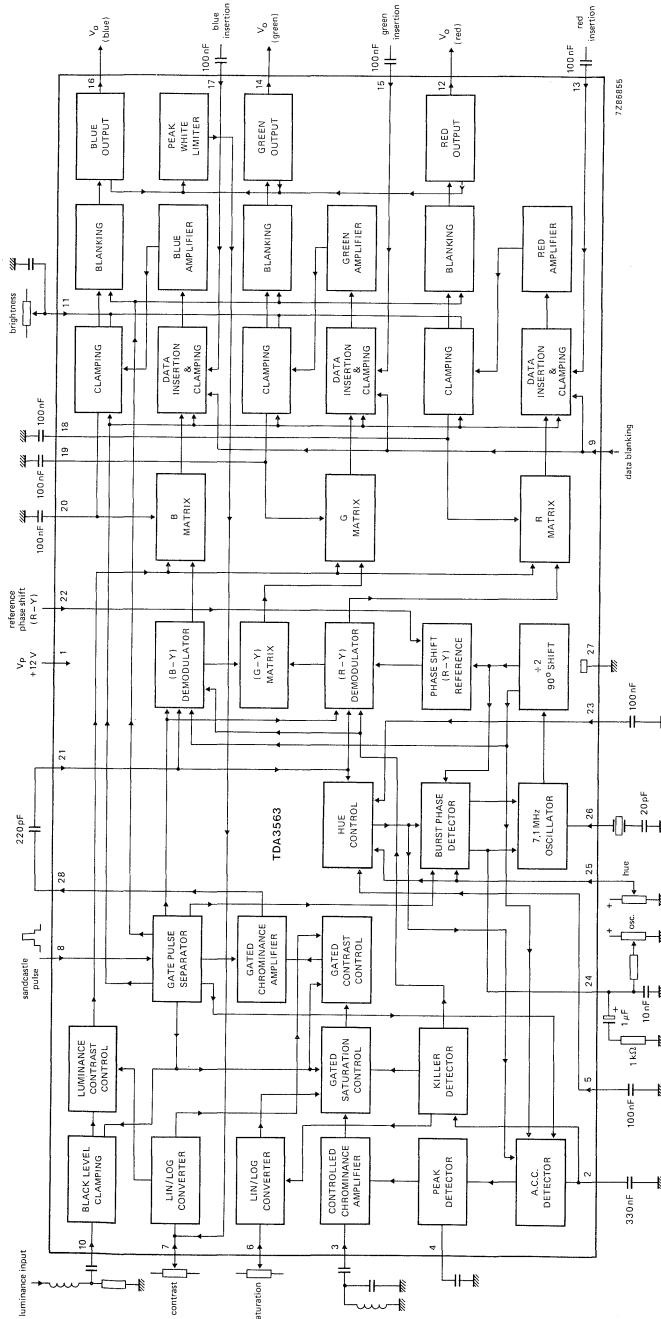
$V_o$ (blue)
blue insertion
100 nF
$V_o$ (green)
100 nF
green insertion
$V_o$ (red)
100 nF
red insertion
7Z86855
16
17
14
15
12
13
BLUE OUTPUT
PEAK WHITE LIMITER
GREEN OUTPUT
RED OUTPUT
BLANKING
BLUE AMPLIFIER
BLANKING
GREEN AMPLIFIER
BLANKING
RED AMPLIFIER
brightness
11
CLAMPING
DATA INSERTION & CLAMPING
CLAMPING
DATA INSERTION & CLAMPING
CLAMPING
DATA INSERTION & CLAMPING
100 nF
18
100 nF
19
9
data blanking
100 nF
20
B MATRIX
G MATRIX
R MATRIX
reference phase shift (R – Y)
22
$V_P$ +12 V
1
(B – Y) DEMODULATOR
(G – Y) MATRIX
(R – Y) DEMODULATOR
PHASE SHIFT (R – Y) REFERENCE
÷2 90° SHIFT
27
23
100 nF
21
HUE CONTROL
BURST PHASE DETECTOR
7,1 MHz OSCILLATOR
26
20 pF
TDA3563
220 pF
28
25
hue
sandcastle pulse
8
GATE PULSE SEPARATOR
GATED CHROMINANCE AMPLIFIER
GATED CONTRAST CONTROL
osc.
24
10 nF
1 μF
1 kΩ
LUMINANCE CONTRAST CONTROL
GATED SATURATION CONTROL
KILLER DETECTOR
5
100 nF
BLACK LEVEL CLAMPING
LIN/LOG CONVERTER
LIN/LOG CONVERTER
CONTROLLED CHROMINANCE AMPLIFIER
PEAK DETECTOR
A.C.C. DETECTOR
2
330 nF
luminance input
10
contrast
7
saturation
6
3
4